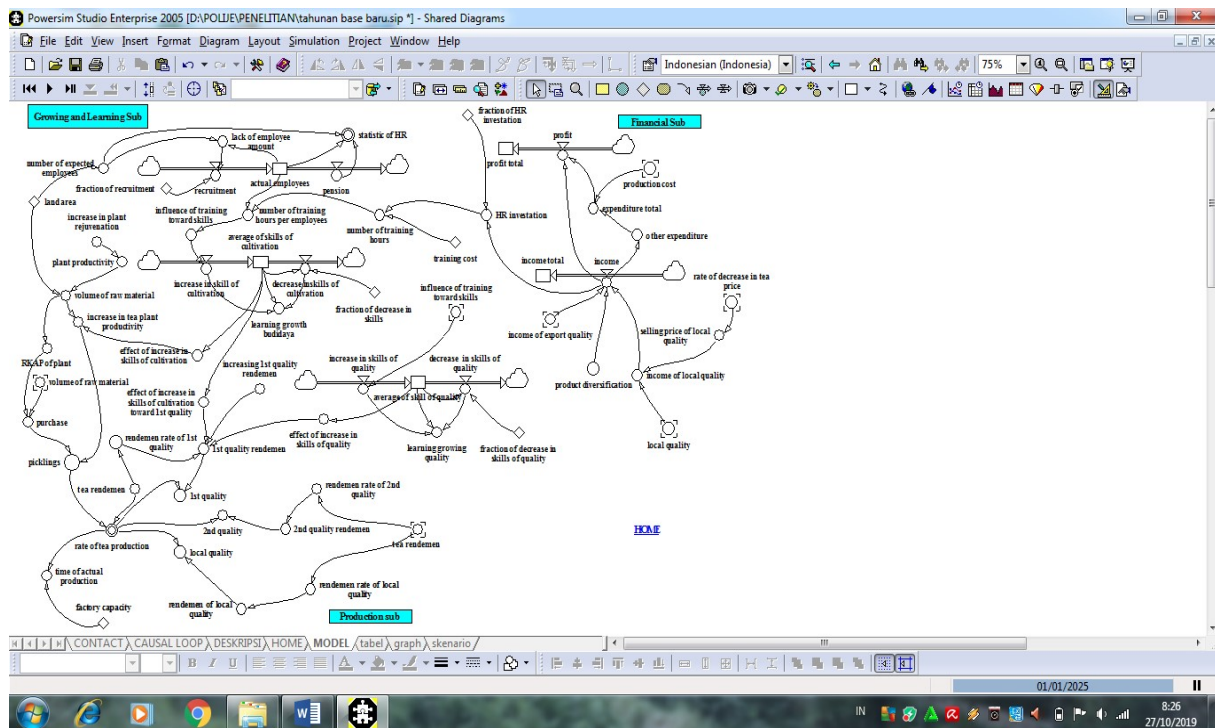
Powersim Studio Enterprise 2005 [D:\POLIJE\PENELITIAN\tahunan base baru.sip *] - Shared Diagrams

File Edit View Insert Format Diagram Layout Simulation Project Window Help

Indonesian (Indonesia)   75%

Growing and Learning Sub

lack of employee amount
statistic of HR
number of expected employees
fraction of recruitment
recruitment
actual employees
pension
land area
influence of training toward skills
number of training hours per employees
increase in plant rejuvenation
average of skills of cultivation
number of training hours
plant productivity
training cost
increase in skill of cultivation
decrease in skills of cultivation
volume of raw material
fraction of decrease in skills
increase in tea plant productivity
learning growth budidaya
effect of increase in skills of cultivation
RKAP of plant
volume of raw material
increasing 1st quality rendemen
effect of increase in skills of cultivation toward 1st quality
purchase
rendemen rate of 1st quality
1st quality rendemen
picklings
tea rendemen
1st quality
rendemen rate of 2nd quality
2nd quality
2nd quality rendemen
rate of tea production
tea rendemen
local quality
time of actual production
rendemen rate of local quality
factory capacity
rendemen of local quality
Production sub

fraction of HR investation
profit
Financial Sub
profit total
production cost
HR investation
expenditure total
other expenditure
income total
income
rate of decrease in tea price
influence of training toward skills
income of export quality
selling price of local quality
increase in skills of quality
decrease in skills of quality
average of skill of quality
product diversification
income of local quality
effect of increase in skills of quality
learning growing quality
fraction of decrease in skills of quality
local quality

HOME

CONTACT / CAUSAL LOOP / DESKRIPSI / HOME / MODEL / tabel / graph / skenario

01/01/2025

IN 8:26 27/10/2019